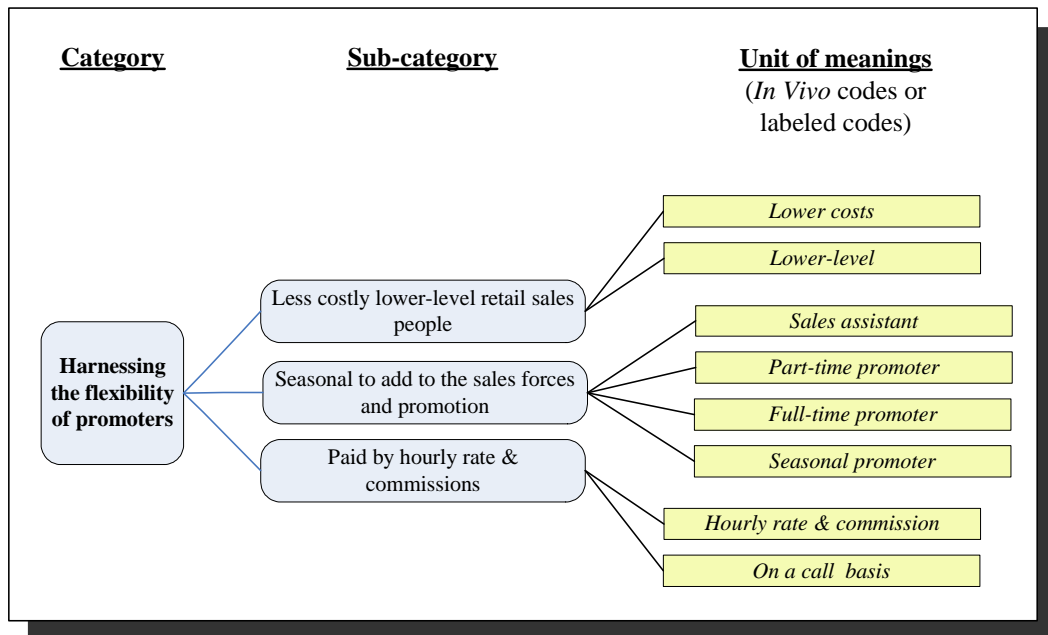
Category

Sub-category

Unit of meanings
(In Vivo codes or labeled codes)

Harnessing the flexibility of promoters

Less costly lower-level retail sales people

Seasonal to add to the sales forces and promotion

Paid by hourly rate & commissions

Lower costs

Lower-level

Sales assistant

Part-time promoter

Full-time promoter

Seasonal promoter

Hourly rate & commission

On a call basis